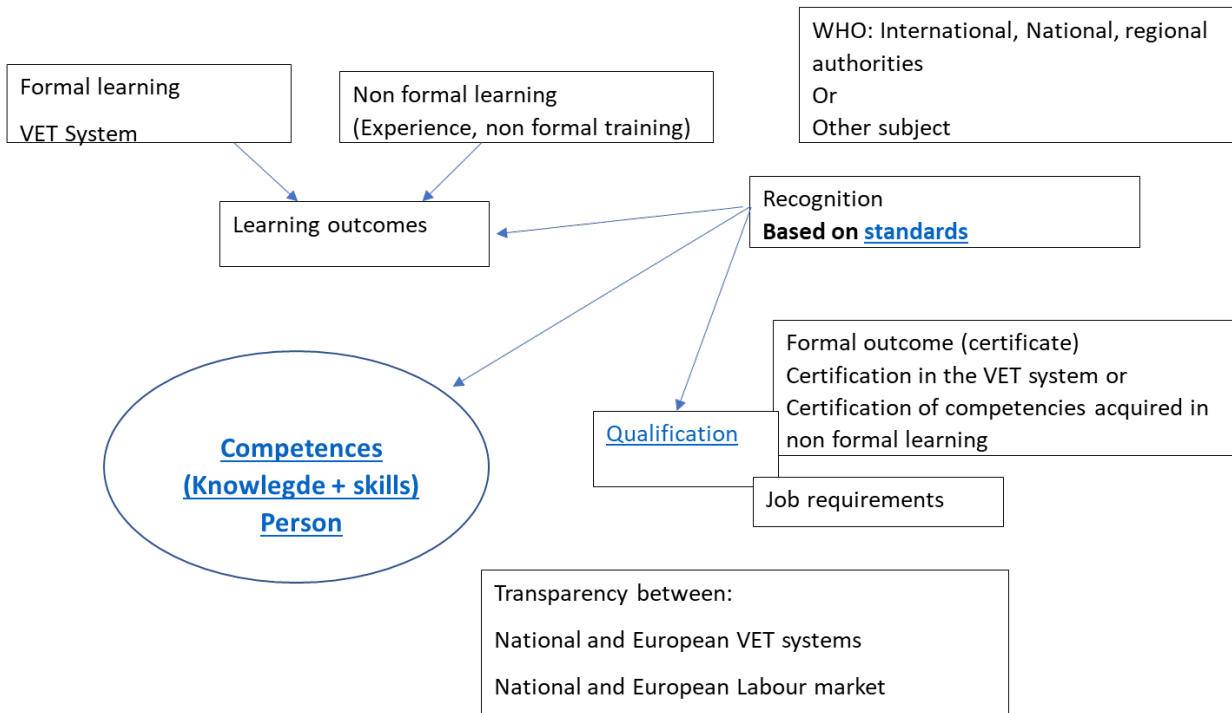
Formal learning

VET System

Non formal learning
(Experience, non formal training)

WHO: International, National, regional authorities
Or
Other subject

Learning outcomes

Recognition
**Based on standards**

Formal outcome (certificate)
Certification in the VET system or
Certification of competencies acquired in non formal learning

Competences
(Knowlegde + skills)
Person

Qualification

Job requirements

Transparency between:

National and European VET systems

National and European Labour market